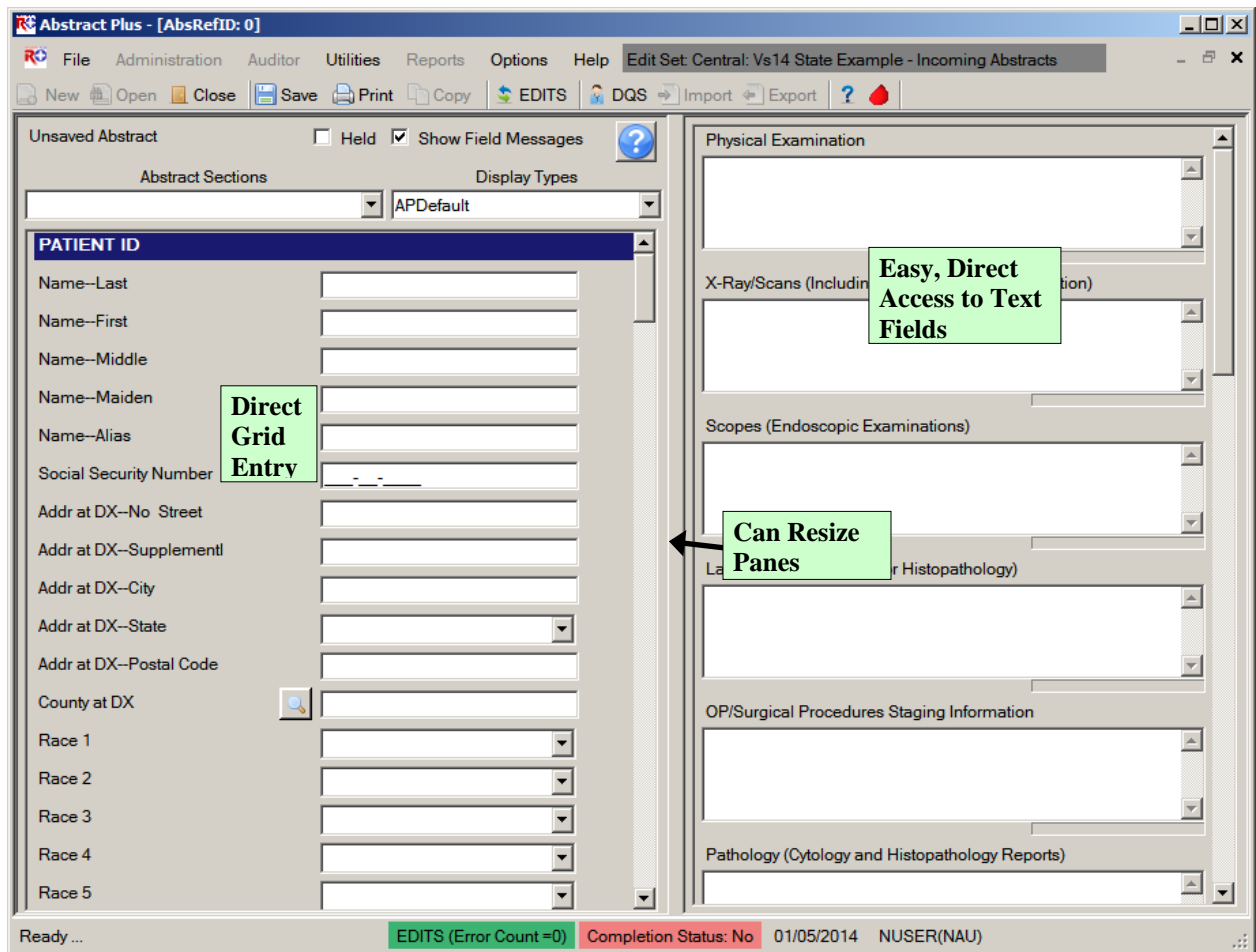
Abstract Plus - [AbsRefID: 0]

File Administration Auditor Utilities Reports Options Help Edit Set: Central: Vs14 State Example - Incoming Abstracts

New Open Close Save Print Copy EDITS DQS Import Export ?

Unsaved Abstract Held Show Field Messages

Abstract Sections Display Types

APDefault

PATIENT ID

Name--Last

Name--First

Name--Middle

Name--Maiden

Name--Alias

Social Security Number ___-__-____

Addr at DX--No Street

Addr at DX--Supplementl

Addr at DX--City

Addr at DX--State

Addr at DX--Postal Code

County at DX

Race 1

Race 2

Race 3

Race 4

Race 5

Direct Grid Entry

Physical Examination

X-Ray/Scans (Includin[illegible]tion)

Easy, Direct Access to Text Fields

Scopes (Endoscopic Examinations)

Can Resize Panes

La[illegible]r Histopathology)

OP/Surgical Procedures Staging Information

Pathology (Cytology and Histopathology Reports)

Ready ... EDITS (Error Count =0) Completion Status: No 01/05/2014 NUSER(NAU)